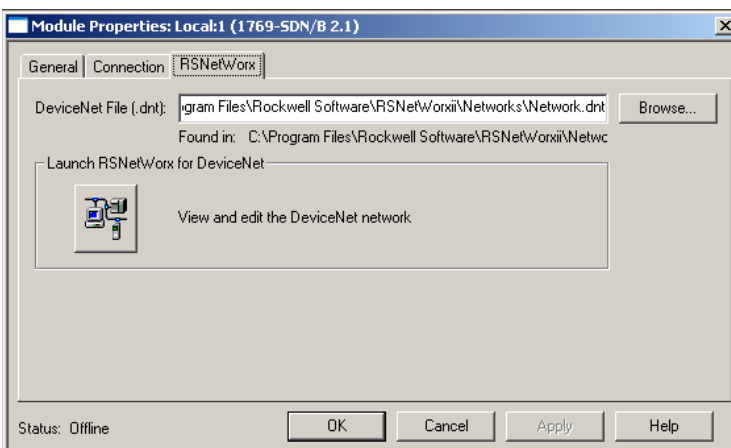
Module Properties: Local:1 (1769-SDN/B 2.1)

General | Connection | RSNetWorx

DeviceNet File (.dnt): ıgram Files\Rockwell Software\RSNetWorxii\Networks\Network.dnt

Browse...

Found in: C:\Program Files\Rockwell Software\RSNetWorxii\Netwc

Launch RSNetWorx for DeviceNet

View and edit the DeviceNet network

Status: Offline

OK

Cancel

Apply

Help